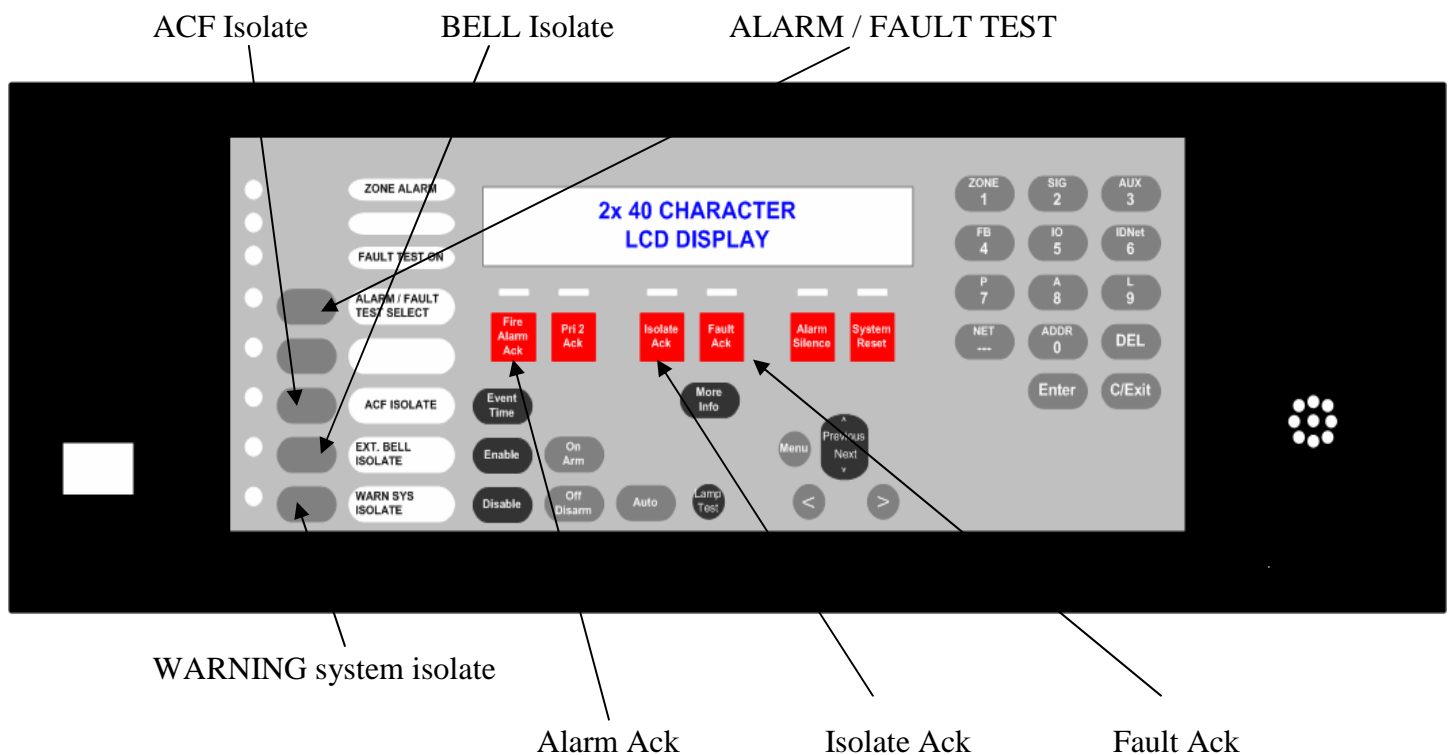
ACF Isolate BELL Isolate ALARM / FAULT TEST

ZONE ALARM

FAULT TEST ON

ALARM / FAULT TEST SELECT

ACF ISOLATE

EXT. BELL ISOLATE

WARN SYS ISOLATE

2x 40 CHARACTER
LCD DISPLAY

Fire Alarm Ack
Pri 2 Ack
Isolate Ack
Fault Ack
Alarm Silence
System Reset

Event Time
More Info
Enable
On Arm
Menu
Previous
Next
Disable
Off Disarm
Auto
Lamp Test
<
>

ZONE 1
SIG 2
AUX 3
FB 4
IO 5
IDNet 6
P 7
A 8
L 9
NET ---
ADDR 0
DEL
Enter
C/Exit

WARNING system isolate

Alarm Ack Isolate Ack Fault Ack